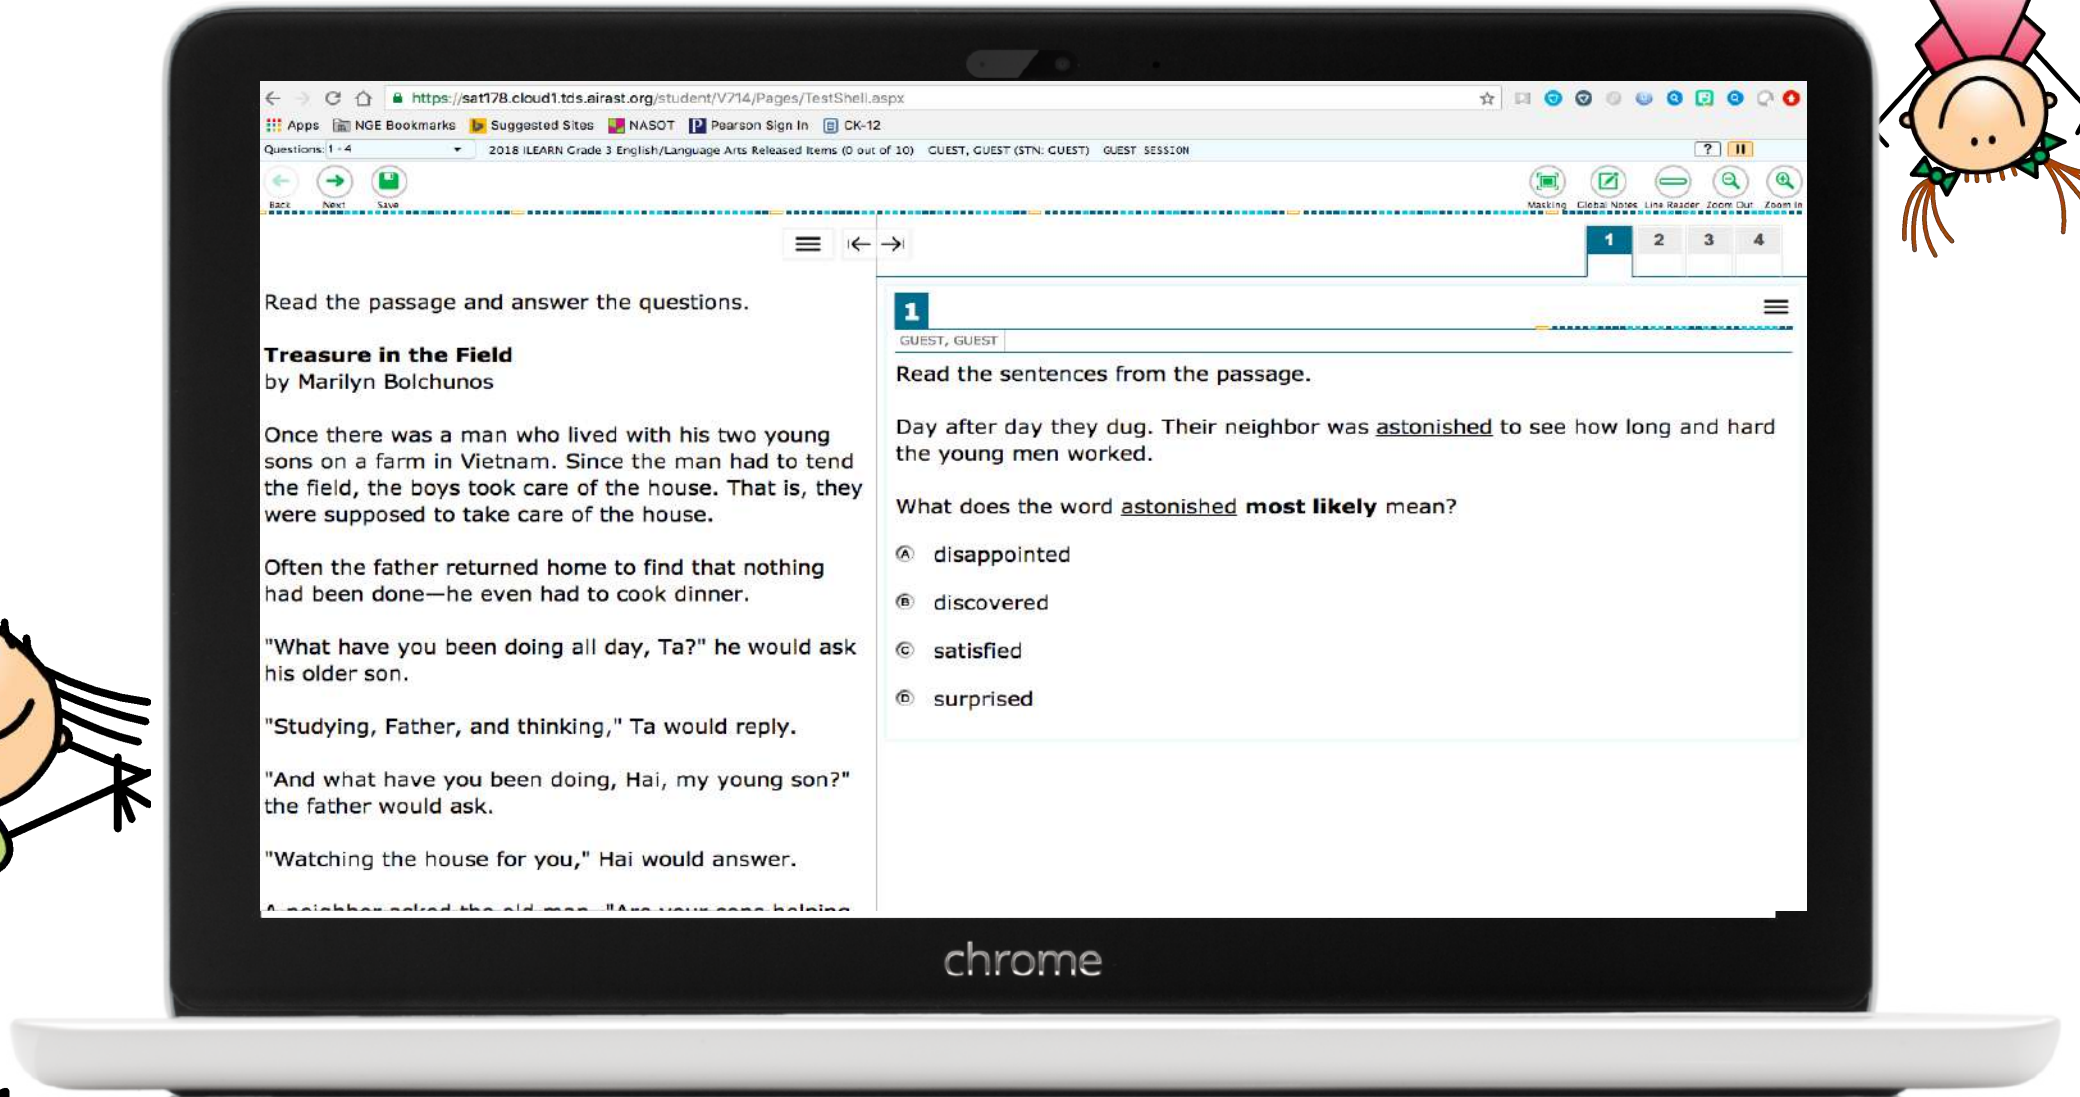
https://sat178.cloud1.tds.airast.org/student/V714/Pages/TestShell.aspx

Apps NGE Bookmarks Suggested Sites NASOT Pearson Sign In CK-12

Questions: 1 - 4 2018 ILEARN Grade 3 English/Language Arts Released Items (0 out of 10) GUEST, GUEST (STN: GUEST) GUEST SESSION

Back Next Save

Masking Global Notes Line Reader Zoom Out Zoom In

1 2 3 4

Read the passage and answer the questions.

**Treasure in the Field**
by Marilyn Bolchunos

Once there was a man who lived with his two young sons on a farm in Vietnam. Since the man had to tend the field, the boys took care of the house. That is, they were supposed to take care of the house.

Often the father returned home to find that nothing had been done—he even had to cook dinner.

"What have you been doing all day, Ta?" he would ask his older son.

"Studying, Father, and thinking," Ta would reply.

"And what have you been doing, Hai, my young son?" the father would ask.

"Watching the house for you," Hai would answer.

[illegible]

1

GUEST, GUEST

Read the sentences from the passage.

Day after day they dug. Their neighbor was astonished to see how long and hard the young men worked.

What does the word astonished **most likely** mean?

Ⓐ disappointed

Ⓑ discovered

Ⓒ satisfied

Ⓓ surprised

chrome